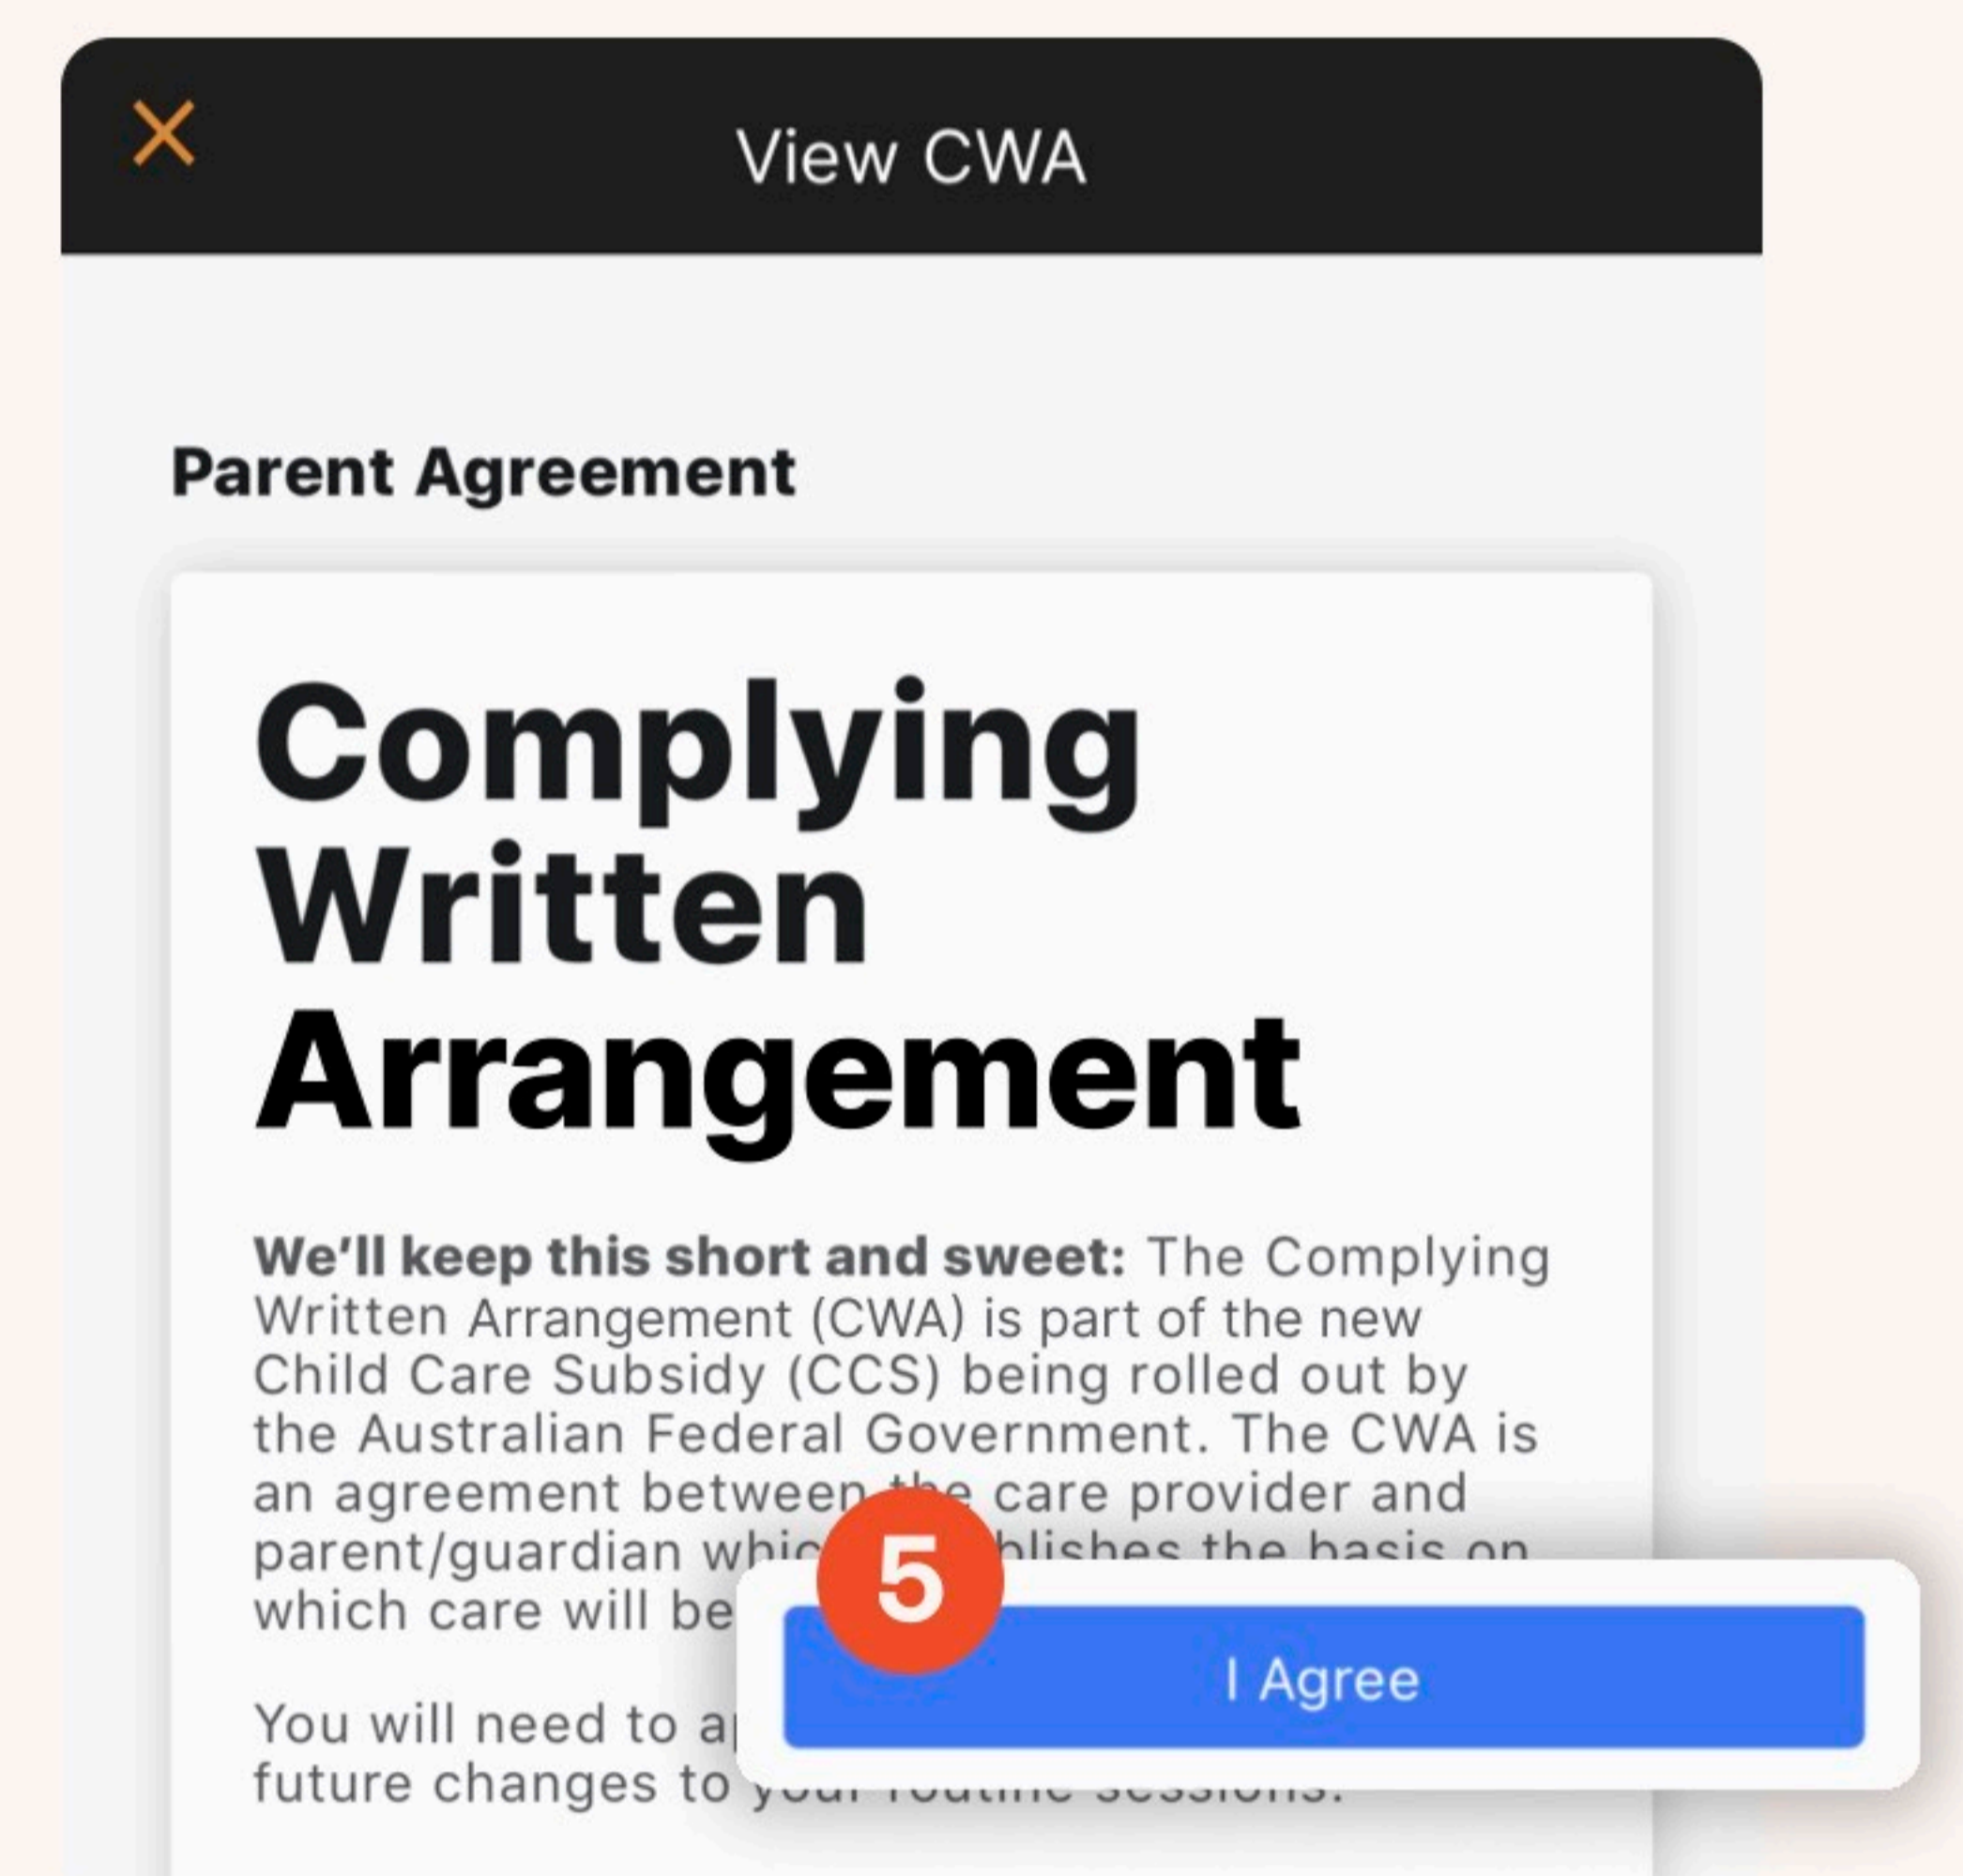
View CWA

Parent Agreement

Complying Written Arrangement

**We'll keep this short and sweet:** The Complying Written Arrangement (CWA) is part of the new Child Care Subsidy (CCS) being rolled out by the Australian Federal Government. The CWA is an agreement between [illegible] care provider and parent/guardian whic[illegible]blishes the basis on which care will be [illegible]

5

I Agree

You will need to a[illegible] future changes to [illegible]